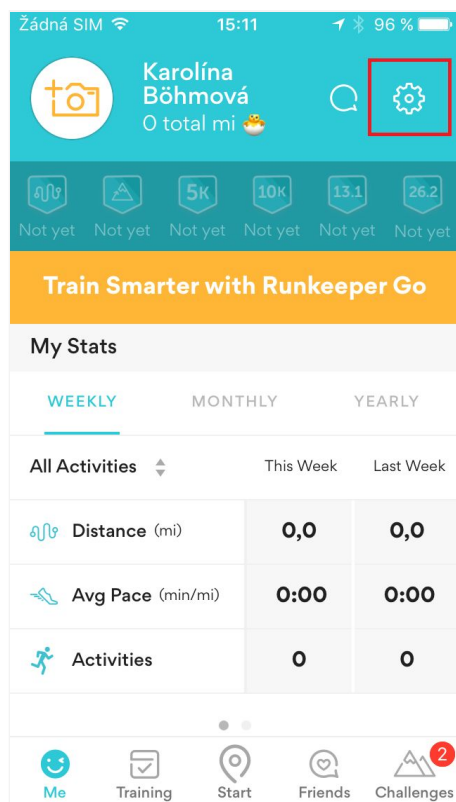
Žádná SIM 15:11 96 %

Karolína Böhmová
0 total mi

5K 10K 13.1 26.2
Not yet Not yet Not yet Not yet Not yet Not yet

Train Smarter with Runkeeper Go

My Stats

WEEKLY MONTHLY YEARLY

| All Activities | This Week | Last Week |
|---|---|---|
| Distance (mi) | 0,0 | 0,0 |
| Avg Pace (min/mi) | 0:00 | 0:00 |
| Activities | 0 | 0 |

Me Training Start Friends 2 Challenges